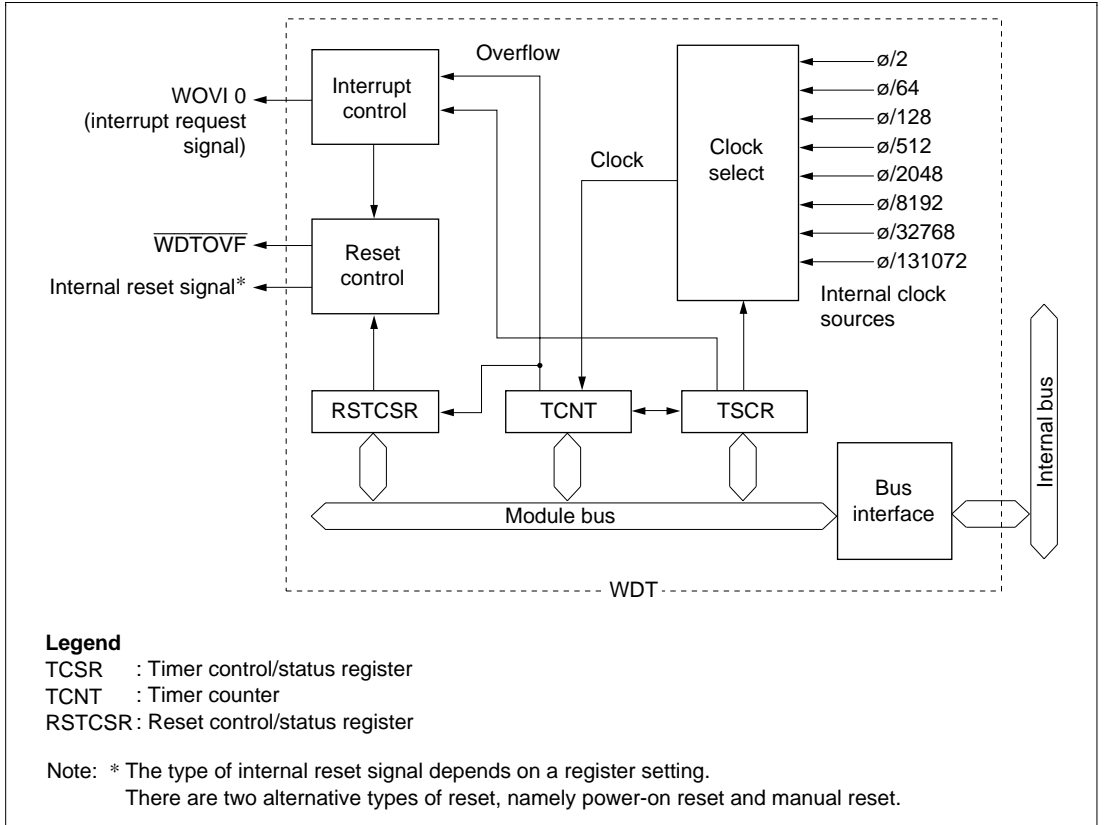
WOVI 0
(interrupt request signal)

Interrupt control

Overflow

Clock

Clock select

ø/2
ø/64
ø/128
ø/512
ø/2048
ø/8192
ø/32768
ø/131072

Internal clock sources

$\overline{WDTOVF}$

Internal reset signal*

Reset control

RSTCSR

TCNT

TSCR

Internal bus

Bus interface

Module bus

WDT

**Legend**
TCSR : Timer control/status register
TCNT : Timer counter
RSTCSR : Reset control/status register

Note: * The type of internal reset signal depends on a register setting.
There are two alternative types of reset, namely power-on reset and manual reset.